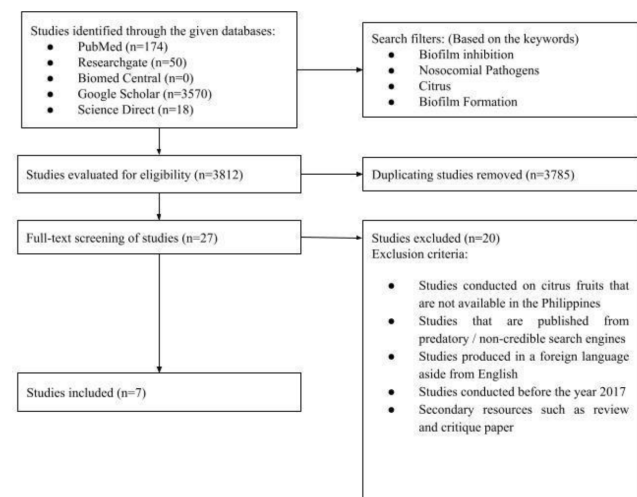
Studies identified through the given databases:
- PubMed (n=174)
- Researchgate (n=50)
- Biomed Central (n=0)
- Google Scholar (n=3570)
- Science Direct (n=18)

Search filters: (Based on the keywords)
- Biofilm inhibition
- Nosocomial Pathogens
- Citrus
- Biofilm Formation

Studies evaluated for eligibility (n=3812)

Duplicating studies removed (n=3785)

Full-text screening of studies (n=27)

Studies excluded (n=20)
Exclusion criteria:

- Studies conducted on citrus fruits that are not available in the Philippines
- Studies that are published from predatory / non-credible search engines
- Studies produced in a foreign language aside from English
- Studies conducted before the year 2017
- Secondary resources such as review and critique paper

Studies included (n=7)